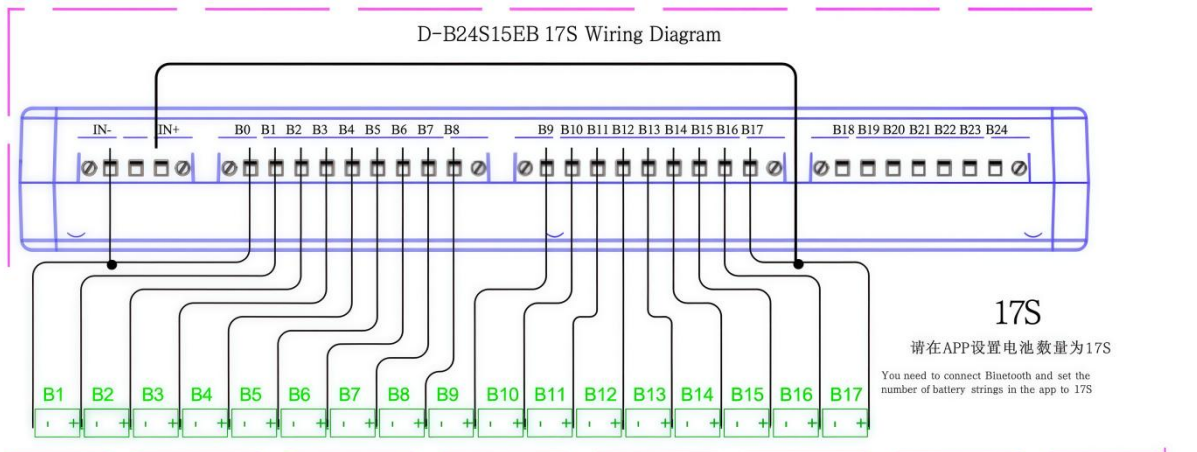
D-B24S15EB 17S Wiring Diagram

IN- IN+ B0 B1 B2 B3 B4 B5 B6 B7 B8 B9 B10 B11 B12 B13 B14 B15 B16 B17 B18 B19 B20 B21 B22 B23 B24

B1 B2 B3 B4 B5 B6 B7 B8 B9 B10 B11 B12 B13 B14 B15 B16 B17

17S

请在APP设置电池数量为17S

You need to connect Binetooth and set the number of battery strings in the app to 17S